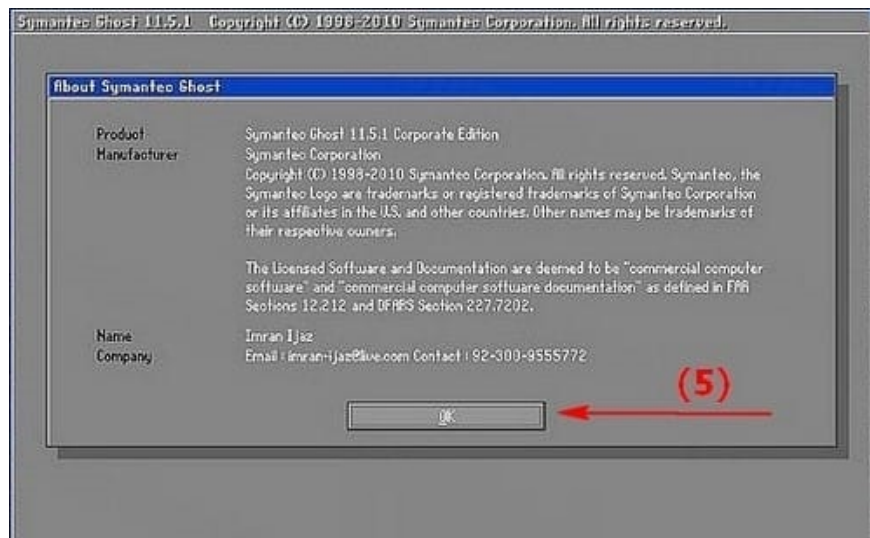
Symantec Ghost 11.5.1 Copyright (C) 1998-2010 Symantec Corporation. All rights reserved.

About Symantec Ghost

| | |
|---|---|
| Product | Symantec Ghost 11.5.1 Corporate Edition |
| Manufacturer | Symantec Corporation |
| | Copyright (C) 1998-2010 Symantec Corporation. All rights reserved. Symantec, the Symantec Logo are trademarks or registered trademarks of Symantec Corporation or its affiliates in the U.S. and other countries. Other names may be trademarks of their respective owners. |
| | The Licensed Software and Documentation are deemed to be "commercial computer software" and "commercial computer software documentation" as defined in FAR Sections 12.212 and DFARS Section 227.7202. |
| Name | Imran Ijaz |
| Company | Email : imran-ijaz@live.com Contact : 92-300-9555772 |

(5)

OK